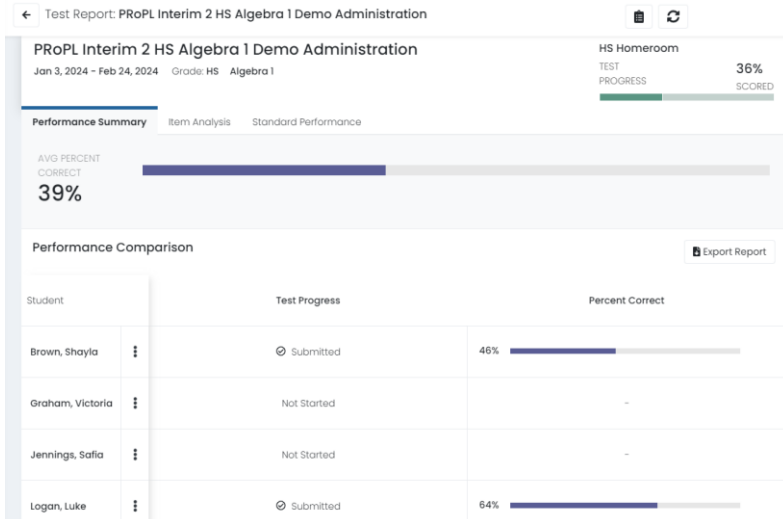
← Test Report: PRoPL Interim 2 HS Algebra 1 Demo Administration

PRoPL Interim 2 HS Algebra 1 Demo Administration

Jan 3, 2024 - Feb 24, 2024 Grade: HS Algebra 1

HS Homeroom

TEST PROGRESS 36% SCORED

Performance Summary Item Analysis Standard Performance

AVG PERCENT CORRECT

39%

Performance Comparison

Export Report

| Student | Test Progress | Percent Correct |
|---|---|---|
| Brown, Shayla | Submitted | 46% |
| Graham, Victoria | Not Started | - |
| Jennings, Safia | Not Started | - |
| Logan, Luke | Submitted | 64% |